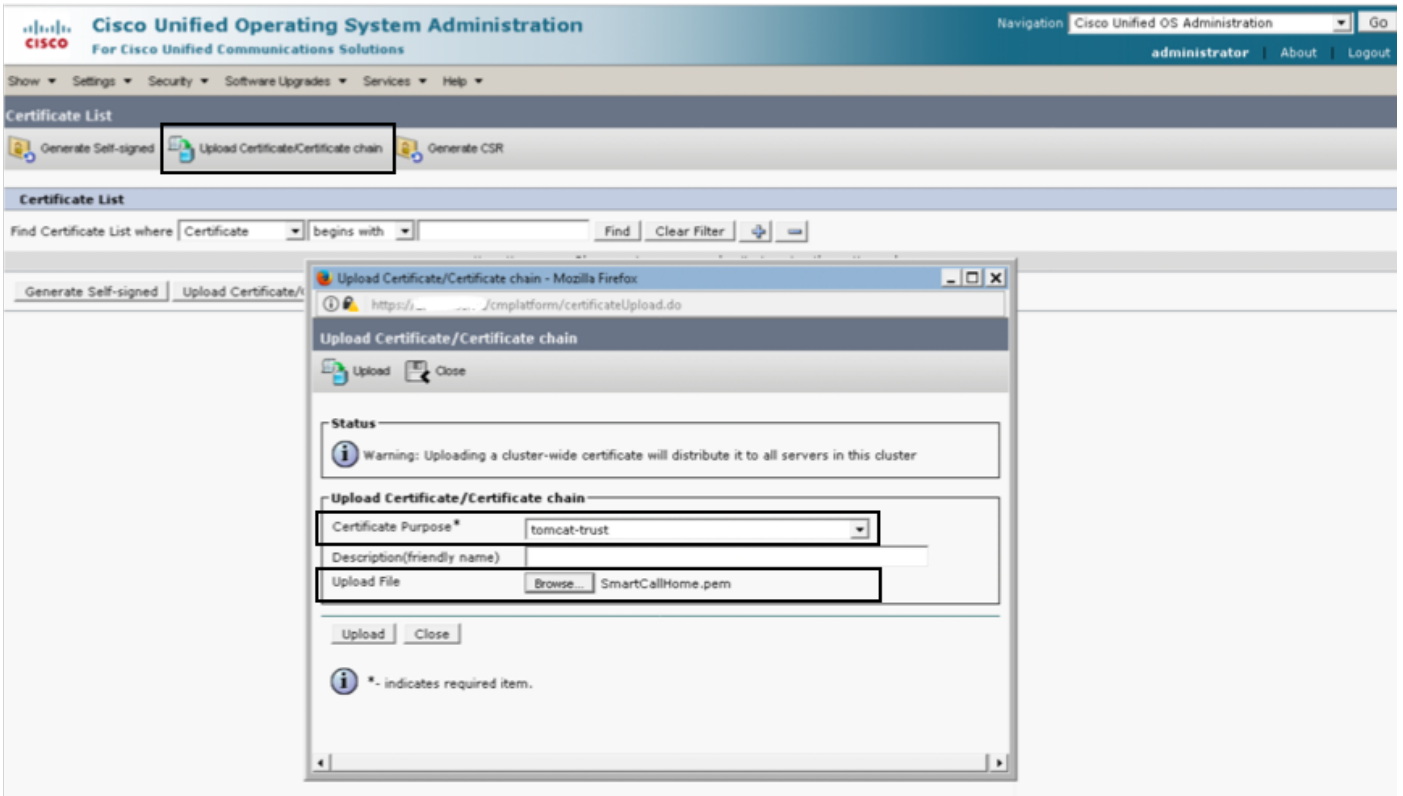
cisco Cisco Unified Operating System Administration
For Cisco Unified Communications Solutions

Navigation Cisco Unified OS Administration Go
administrator | About | Logout

Show ▾ Settings ▾ Security ▾ Software Upgrades ▾ Services ▾ Help ▾

Certificate List

Generate Self-signed Upload Certificate/Certificate chain Generate CSR

Certificate List

Find Certificate List where Certificate begins with Find Clear Filter

Generate Self-signed Upload Certificate/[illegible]

Upload Certificate/Certificate chain - Mozilla Firefox
https://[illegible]/cmplatform/certificateUpload.do

Upload Certificate/Certificate chain

Upload Close

Status
Warning: Uploading a cluster-wide certificate will distribute it to all servers in this cluster

Upload Certificate/Certificate chain
Certificate Purpose* tomcat-trust
Description(friendly name)
Upload File Browse... SmartCallHome.pem

Upload Close

*- indicates required item.